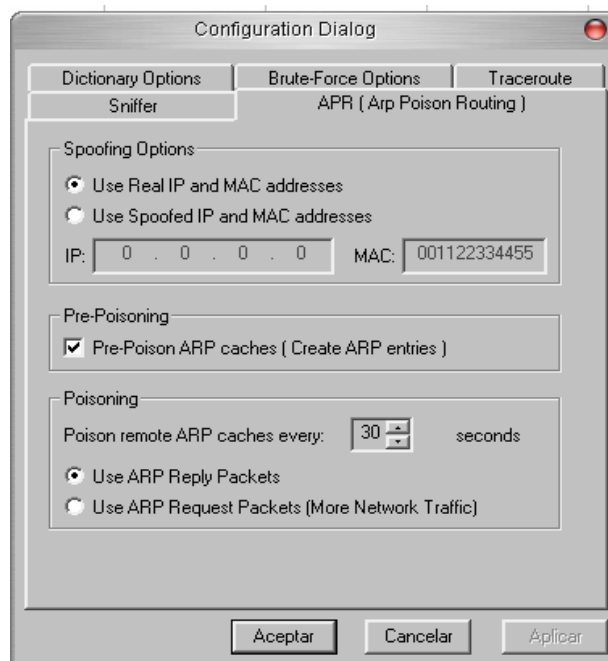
Configuration Dialog

Dictionary Options
Brute-Force Options
Traceroute
Sniffer
APR ( Arp Poison Routing )

Spoofing Options
Use Real IP and MAC addresses
Use Spoofed IP and MAC addresses
IP: 0 . 0 . 0 . 0
MAC: 001122334455

Pre-Poisoning
Pre-Poison ARP caches ( Create ARP entries )

Poisoning
Poison remote ARP caches every: 30 seconds
Use ARP Reply Packets
Use ARP Request Packets (More Network Traffic)

Aceptar
Cancelar
Aplicar